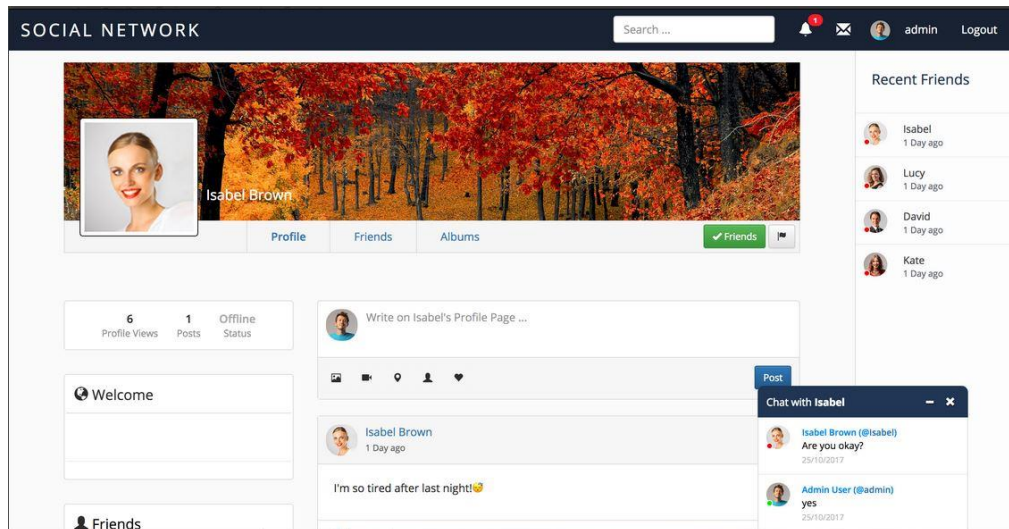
SOCIAL NETWORK

Search ...

1

admin

Logout

Isabel Brown

Profile

Friends

Albums

✔ Friends

Recent Friends

Isabel
1 Day ago

Lucy
1 Day ago

David
1 Day ago

Kate
1 Day ago

6
Profile Views

1
Posts

Offline
Status

Write on Isabel's Profile Page ...

Post

Welcome

Isabel Brown
1 Day ago

I'm so tired after last night!

Friends

Chat with Isabel

Isabel Brown (@Isabel)
Are you okay?
25/10/2017

Admin User (@admin)
yes
25/10/2017